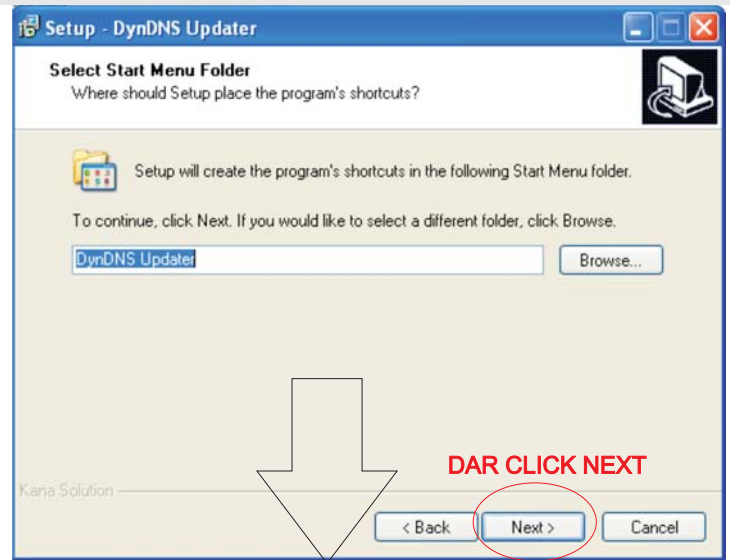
Setup - DynDNS Updater

Select Start Menu Folder
Where should Setup place the program's shortcuts?

Setup will create the program's shortcuts in the following Start Menu folder.

To continue, click Next. If you would like to select a different folder, click Browse.

DynDNS Updater

Browse...

DAR CLICK NEXT

Kana Solution

< Back

Next >

Cancel